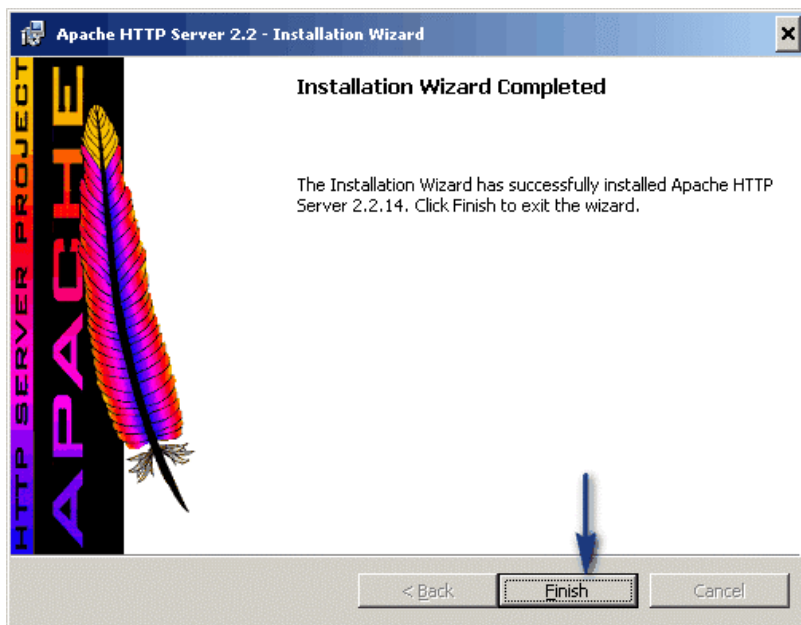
Apache HTTP Server 2.2 - Installation Wizard

HTTP SERVER PROJECT

APACHE

Installation Wizard Completed

The Installation Wizard has successfully installed Apache HTTP Server 2.2.14. Click Finish to exit the wizard.

< Back

Finish

Cancel